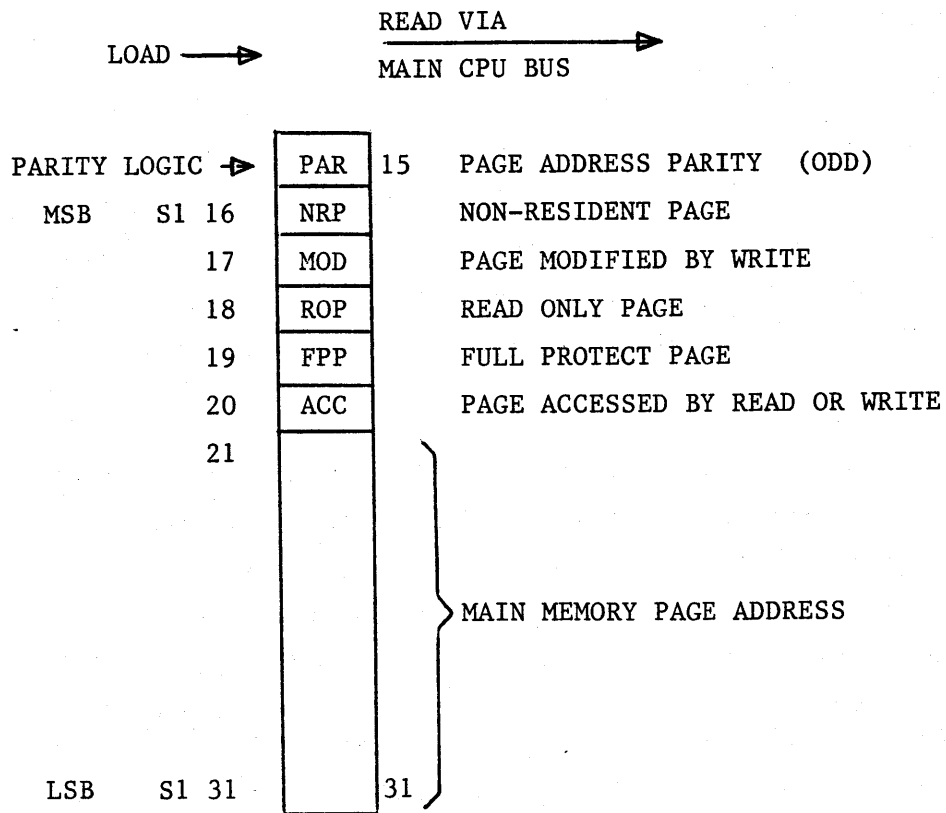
LOAD

READ VIA
MAIN CPU BUS

PARITY LOGIC PAR 15 PAGE ADDRESS PARITY (ODD)
MSB S1 16 NRP NON-RESIDENT PAGE
17 MOD PAGE MODIFIED BY WRITE
18 ROP READ ONLY PAGE
19 FPP FULL PROTECT PAGE
20 ACC PAGE ACCESSED BY READ OR WRITE
21
MAIN MEMORY PAGE ADDRESS
LSB S1 31 31